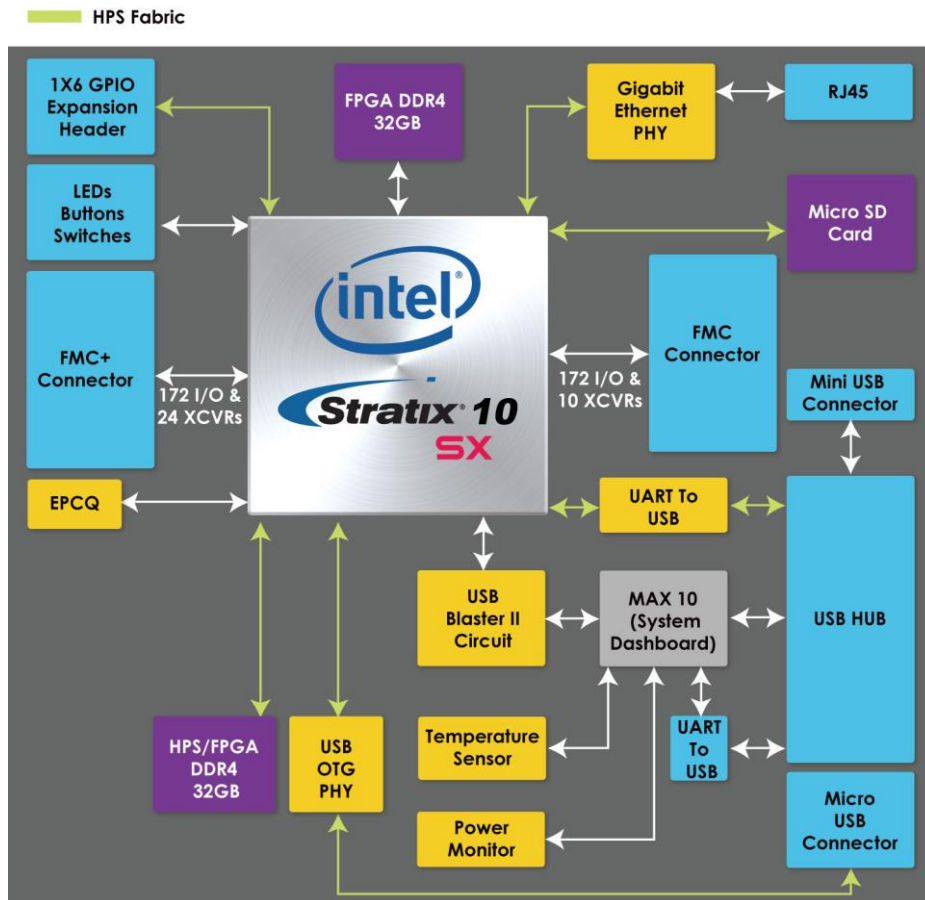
HPS Fabric

1X6 GPIO Expansion Header

FPGA DDR4 32GB

Gigabit Ethernet PHY

RJ45

LEDs Buttons Switches

Micro SD Card

intel

Stratix 10 SX

FMC+ Connector

172 I/O & 24 XCVRs

FMC Connector

172 I/O & 10 XCVRs

Mini USB Connector

EPCQ

UART To USB

USB Blaster II Circuit

MAX 10 (System Dashboard)

USB HUB

Temperature Sensor

UART To USB

HPS/FPGA DDR4 32GB

USB OTG PHY

Power Monitor

Micro USB Connector